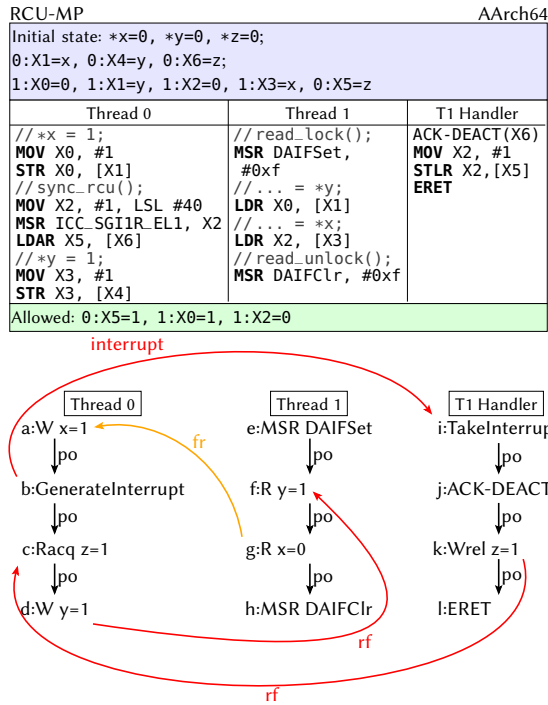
RCU-MP AArch64

Initial state: *x=0, *y=0, *z=0;
0:X1=x, 0:X4=y, 0:X6=z;
1:X0=0, 1:X1=y, 1:X2=0, 1:X3=x, 0:X5=z

| Thread 0 | Thread 1 | T1 Handler |
|---|---|---|
| //*x = 1;<br>**MOV** X0, #1<br>**STR** X0, [X1]<br>//sync_rcu();<br>**MOV** X2, #1, LSL #40<br>**MSR** ICC_SGI1R_EL1, X2<br>**LDAR** X5, [X6]<br>//*y = 1;<br>**MOV** X3, #1<br>**STR** X3, [X4] | //read_lock();<br>**MSR** DAIFSet, #0xf<br>//... = *y;<br>**LDR** X0, [X1]<br>//... = *x;<br>**LDR** X2, [X3]<br>//read_unlock();<br>**MSR** DAIFClr, #0xf | ACK-DEACT(X6)<br>**MOV** X2, #1<br>**STLR** X2,[X5]<br>**ERET** |

Allowed: 0:X5=1, 1:X0=1, 1:X2=0

interrupt

Thread 0
a:W x=1
po
b:GenerateInterrupt
po
c:Racq z=1
po
d:W y=1

fr

Thread 1
e:MSR DAIFSet
po
f:R y=1
po
g:R x=0
po
h:MSR DAIFClr

T1 Handler
i:TakeInterrup
po
j:ACK-DEACT
po
k:Wrel z=1
po
l:ERET

rf

rf